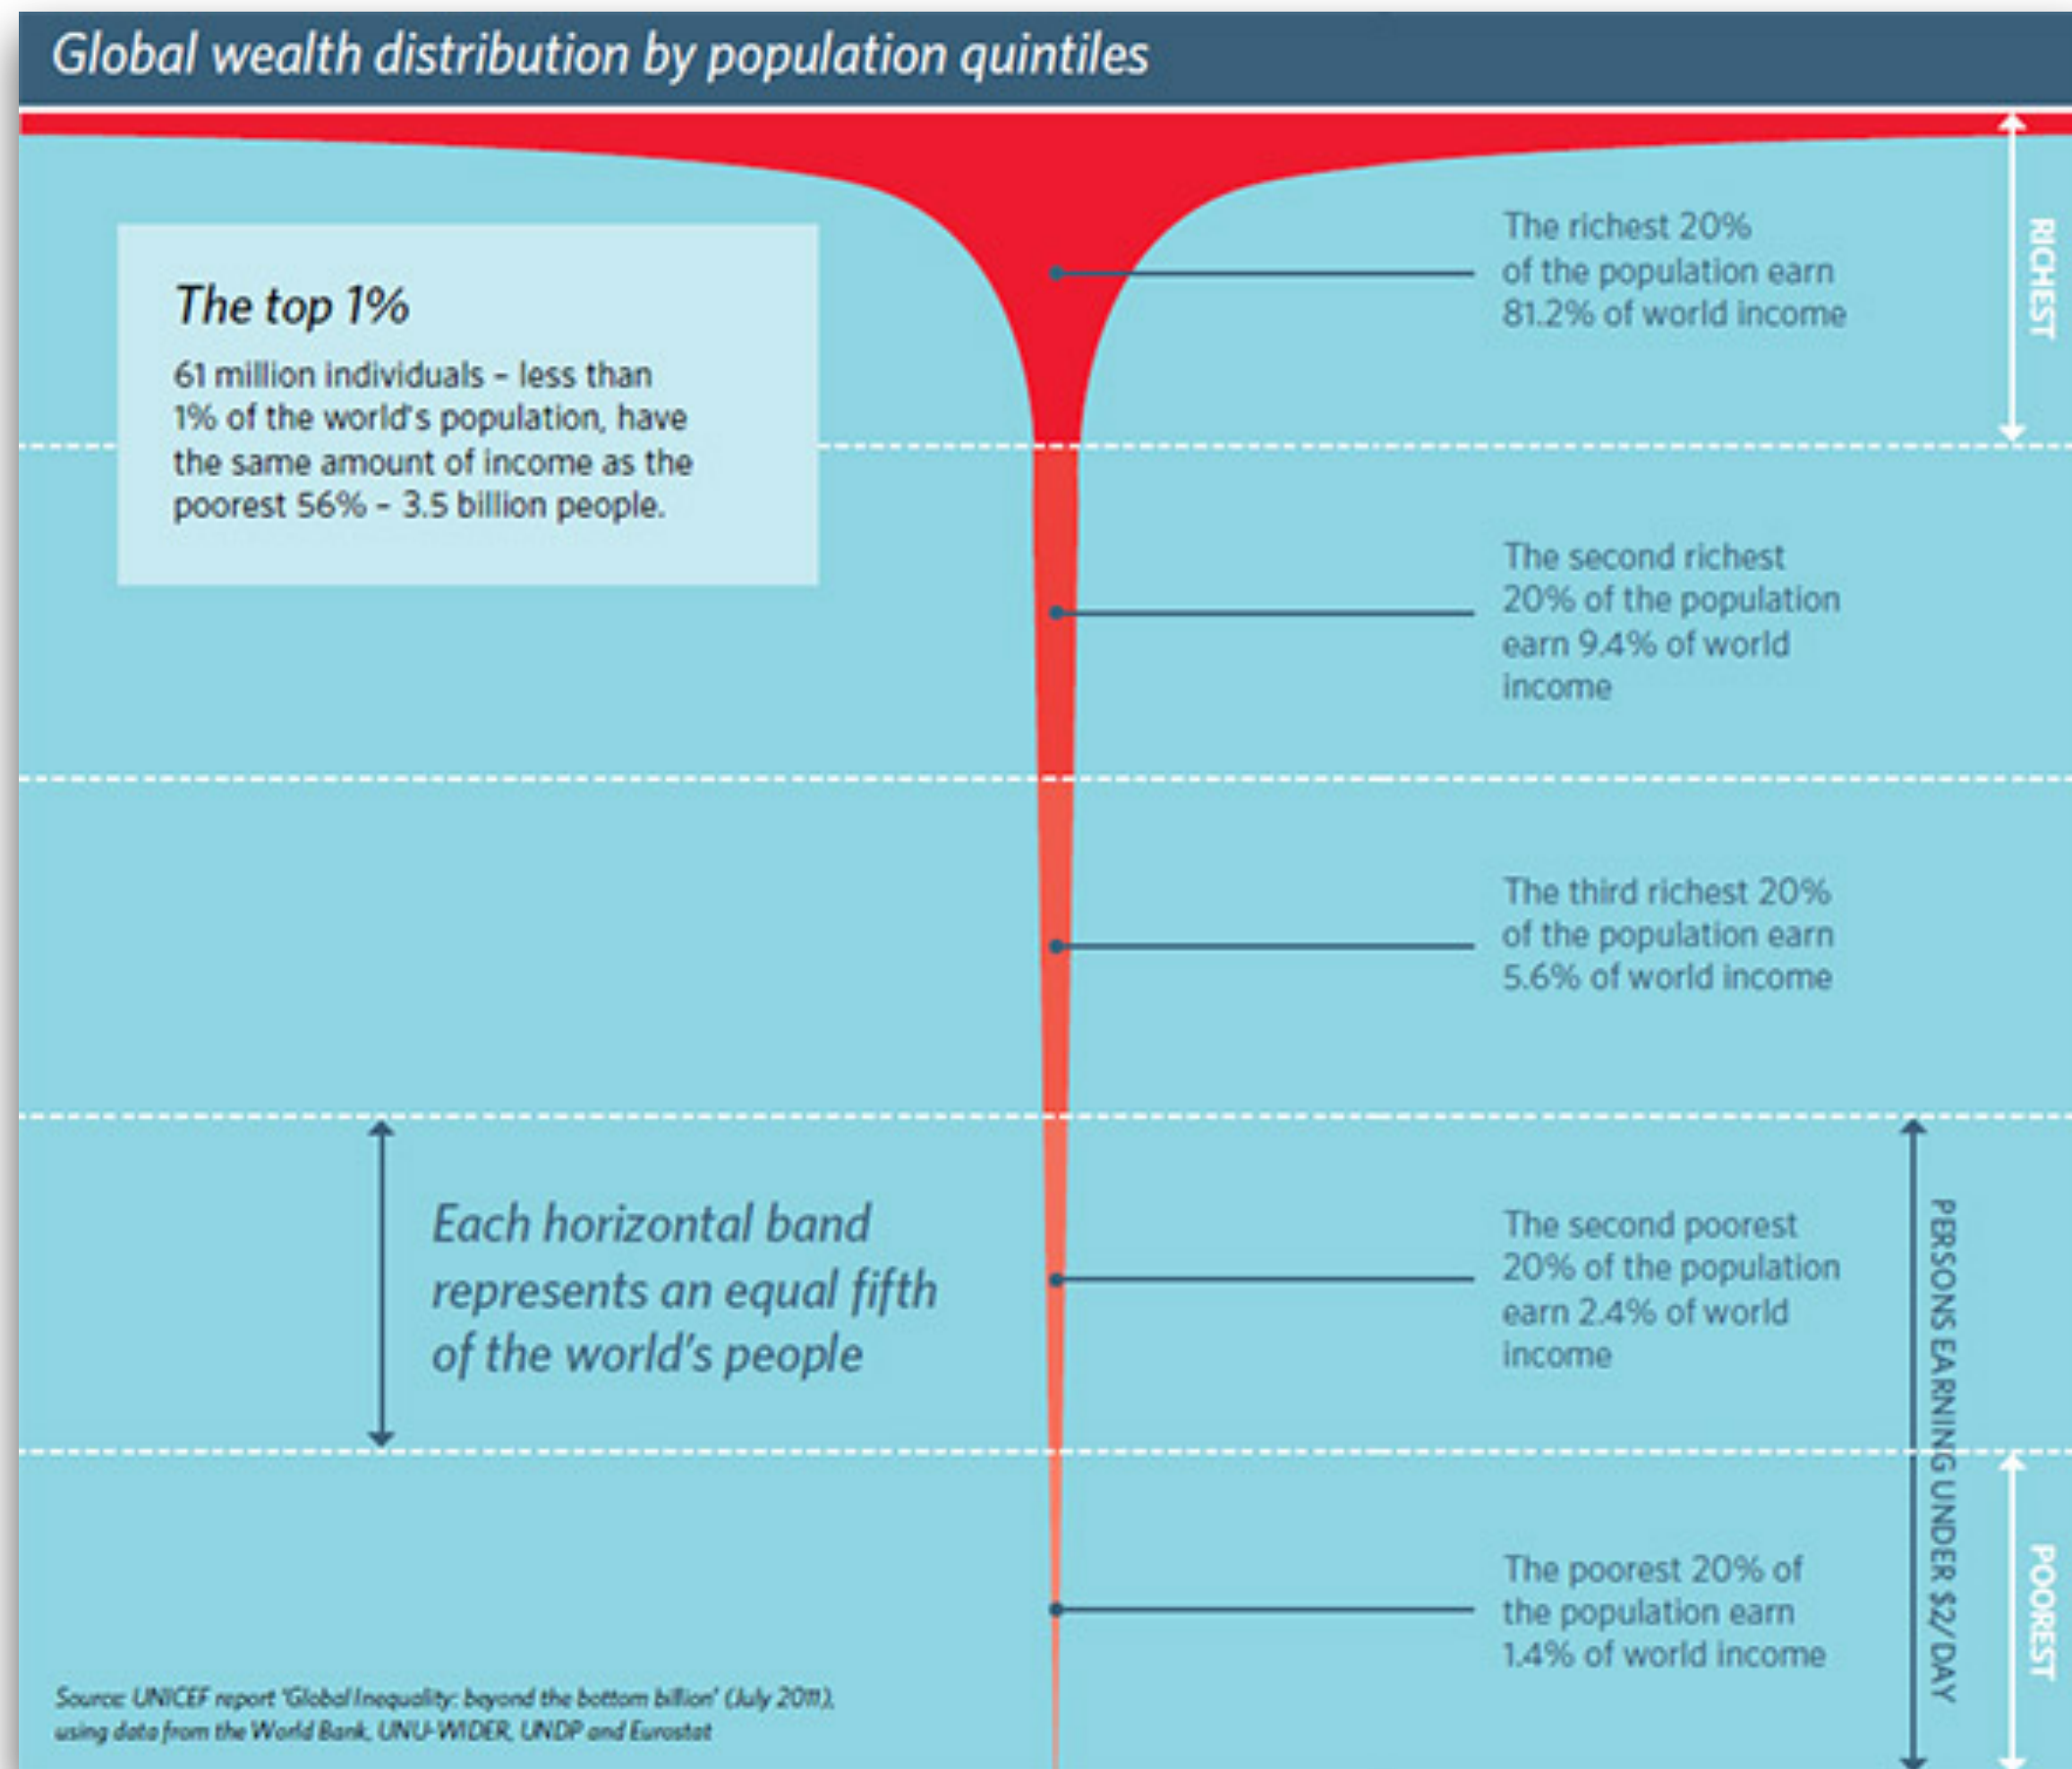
Global wealth distribution by population quintiles

The top 1%

61 million individuals – less than 1% of the world's population, have the same amount of income as the poorest 56% – 3.5 billion people.

The richest 20% of the population earn 81.2% of world income

RICHEST

The second richest 20% of the population earn 9.4% of world income

The third richest 20% of the population earn 5.6% of world income

Each horizontal band represents an equal fifth of the world's people

The second poorest 20% of the population earn 2.4% of world income

PERSONS EARNING UNDER $2/ DAY

The poorest 20% of the population earn 1.4% of world income

POOREST

Source: UNICEF report 'Global Inequality: beyond the bottom billion' (July 2011), using data from the World Bank, UNU-WIDER, UNDP and Eurostat